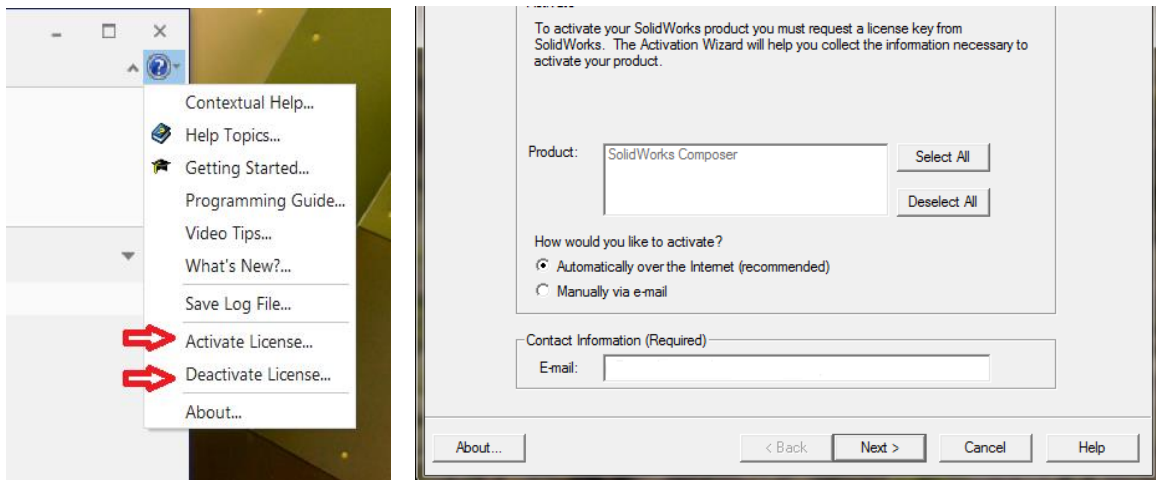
Contextual Help...
Help Topics...
Getting Started...
Programming Guide...
Video Tips...
What's New?...
Save Log File...
Activate License...
Deactivate License...
About...

To activate your SolidWorks product you must request a license key from SolidWorks. The Activation Wizard will help you collect the information necessary to activate your product.

Product: SolidWorks Composer

Select All

Deselect All

How would you like to activate?

Automatically over the Internet (recommended)

Manually via e-mail

Contact Information (Required)

E-mail:

About...

< Back

Next >

Cancel

Help